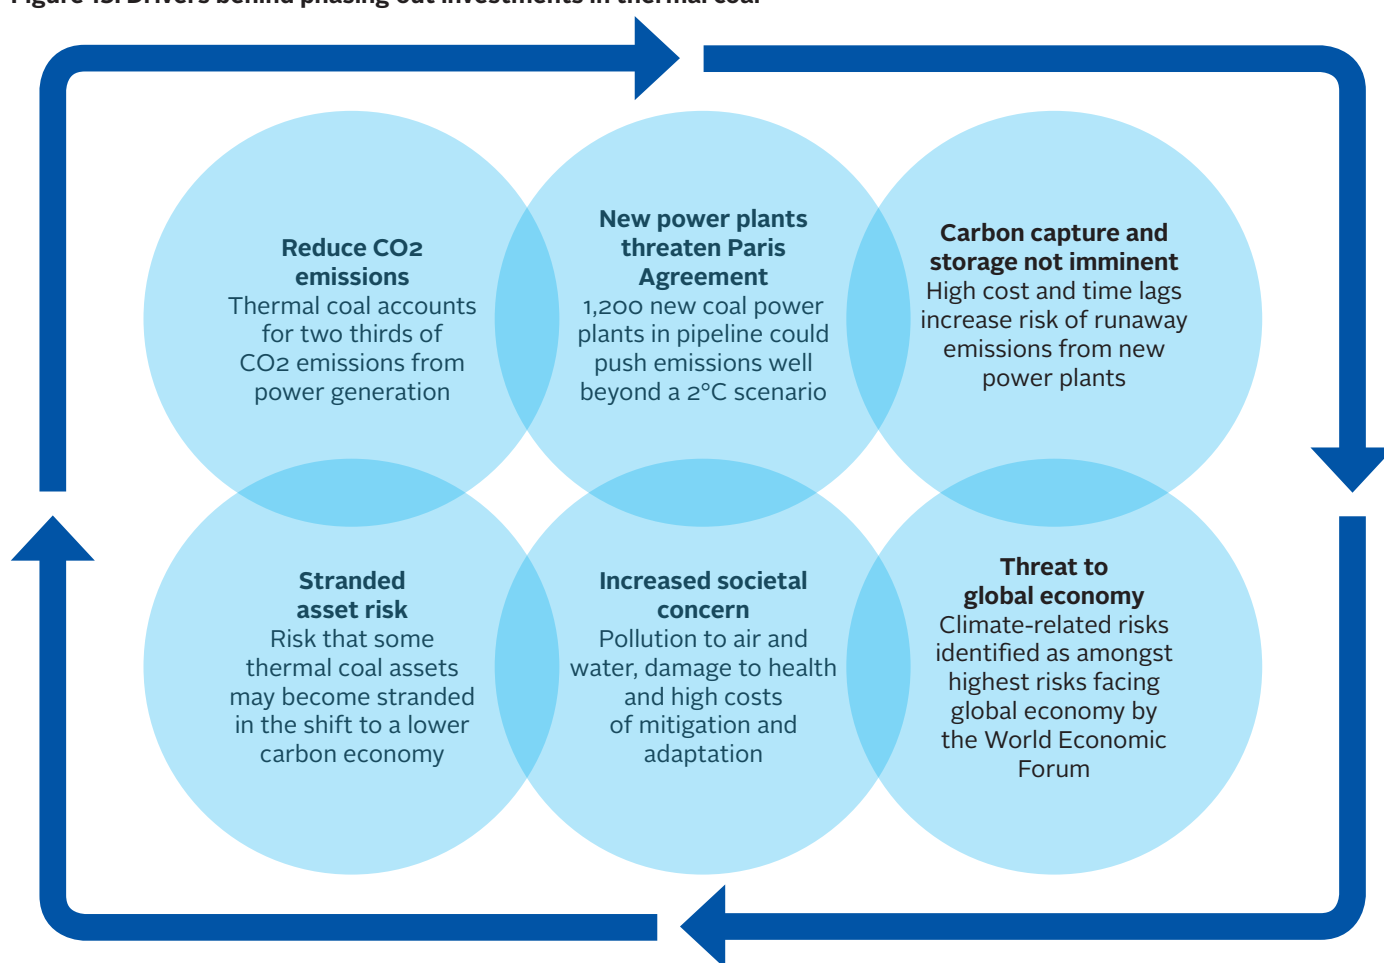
Figure 13: Drivers behind phasing out investments in thermal coal

**Reduce CO2 emissions**
Thermal coal accounts for two thirds of CO2 emissions from power generation

**New power plants threaten Paris Agreement**
1,200 new coal power plants in pipeline could push emissions well beyond a 2°C scenario

**Carbon capture and storage not imminent**
High cost and time lags increase risk of runaway emissions from new power plants

**Stranded asset risk**
Risk that some thermal coal assets may become stranded in the shift to a lower carbon economy

**Increased societal concern**
Pollution to air and water, damage to health and high costs of mitigation and adaptation

**Threat to global economy**
Climate-related risks identified as amongst highest risks facing global economy by the World Economic Forum